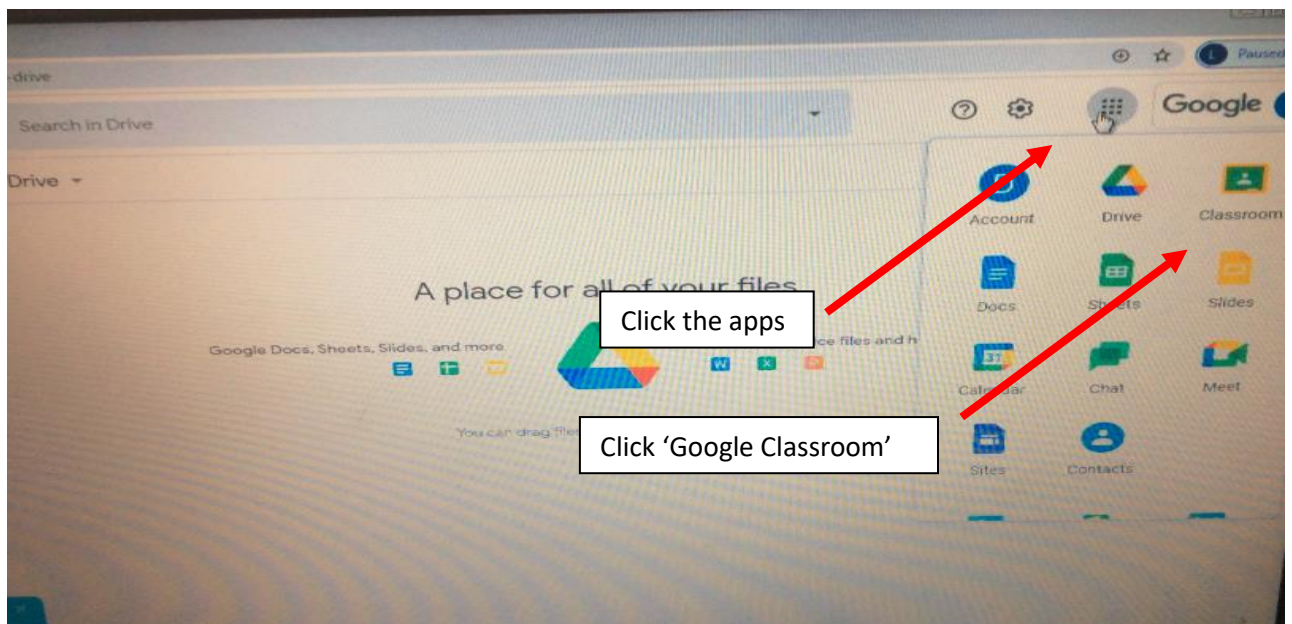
-drive

Paused

Search in Drive

Google

Drive

Account

Drive

Classroom

A place for all of your files

Click the apps

Docs

Sheets

Slides

Google Docs, Sheets, Slides, and more

ce files and h

31

Calendar

Chat

Meet

You can drag file

Click 'Google Classroom'

Sites

Contacts